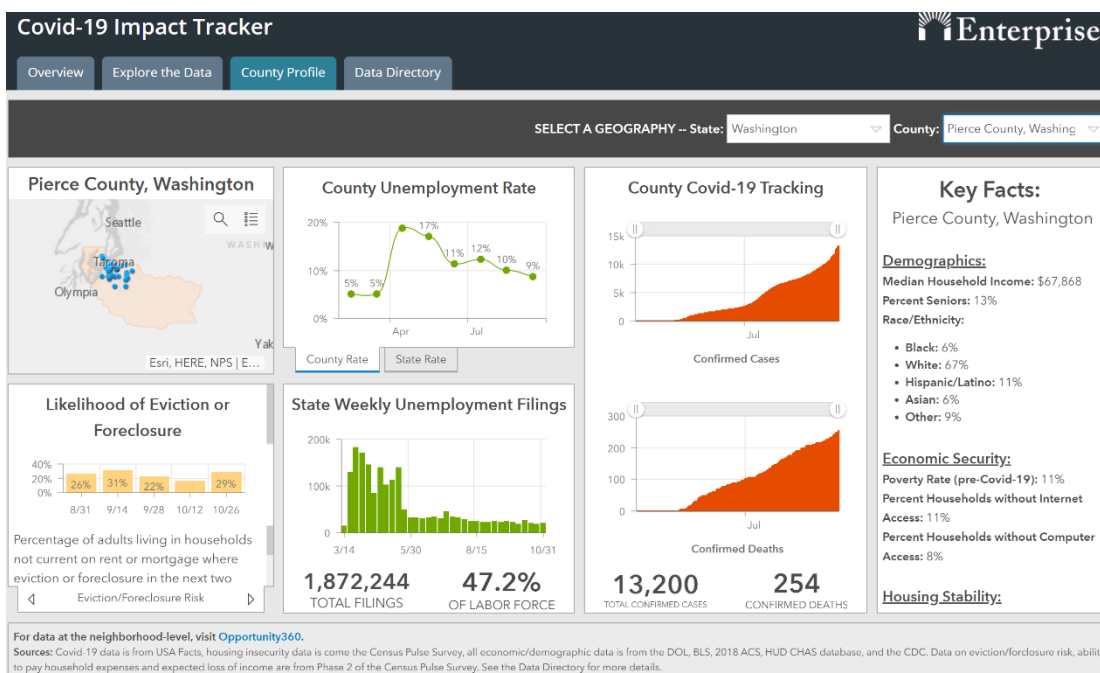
Covid-19 Impact Tracker

Enterprise

Overview | Explore the Data | County Profile | Data Directory

SELECT A GEOGRAPHY -- State: Washington County: Pierce County, Washing

Pierce County, Washington

Seattle
WASH
Tacoma
Olympia
Yak
Esri, HERE, NPS | E...

County Unemployment Rate

20%
10%
0%
5% 5% 17% 11% 12% 10% 9%
Apr Jul

County Rate | State Rate

County Covid-19 Tracking

15k
10k
5k
0
Jul
Confirmed Cases

300
200
100
0
Jul
Confirmed Deaths

13,200
TOTAL CONFIRMED CASES
254
CONFIRMED DEATHS

Key Facts:
Pierce County, Washington

Demographics:
Median Household Income: $67,868
Percent Seniors: 13%
Race/Ethnicity:
• Black: 6%
• White: 67%
• Hispanic/Latino: 11%
• Asian: 6%
• Other: 9%

Economic Security:
Poverty Rate (pre-Covid-19): 11%
Percent Households without Internet Access: 11%
Percent Households without Computer Access: 8%

Housing Stability:

Likelihood of Eviction or Foreclosure

40%
20%
0%
26% 31% 22% 29%
8/31 9/14 9/28 10/12 10/26

Percentage of adults living in households not current on rent or mortgage where eviction or foreclosure in the next two

Eviction/Foreclosure Risk

State Weekly Unemployment Filings

200k
100k
0
3/14 5/30 8/15 10/31

1,872,244
TOTAL FILINGS
47.2%
OF LABOR FORCE

For data at the neighborhood-level, visit Opportunity360.
Sources: Covid-19 data is from USA Facts, housing insecurity data is come the Census Pulse Survey, all economic/demographic data is from the DOL, BLS, 2018 ACS, HUD CHAS database, and the CDC. Data on eviction/forclosure risk, abilit to pay household expenses and expected loss of income are from Phase 2 of the Census Pulse Survey. See the Data Directory for more details.